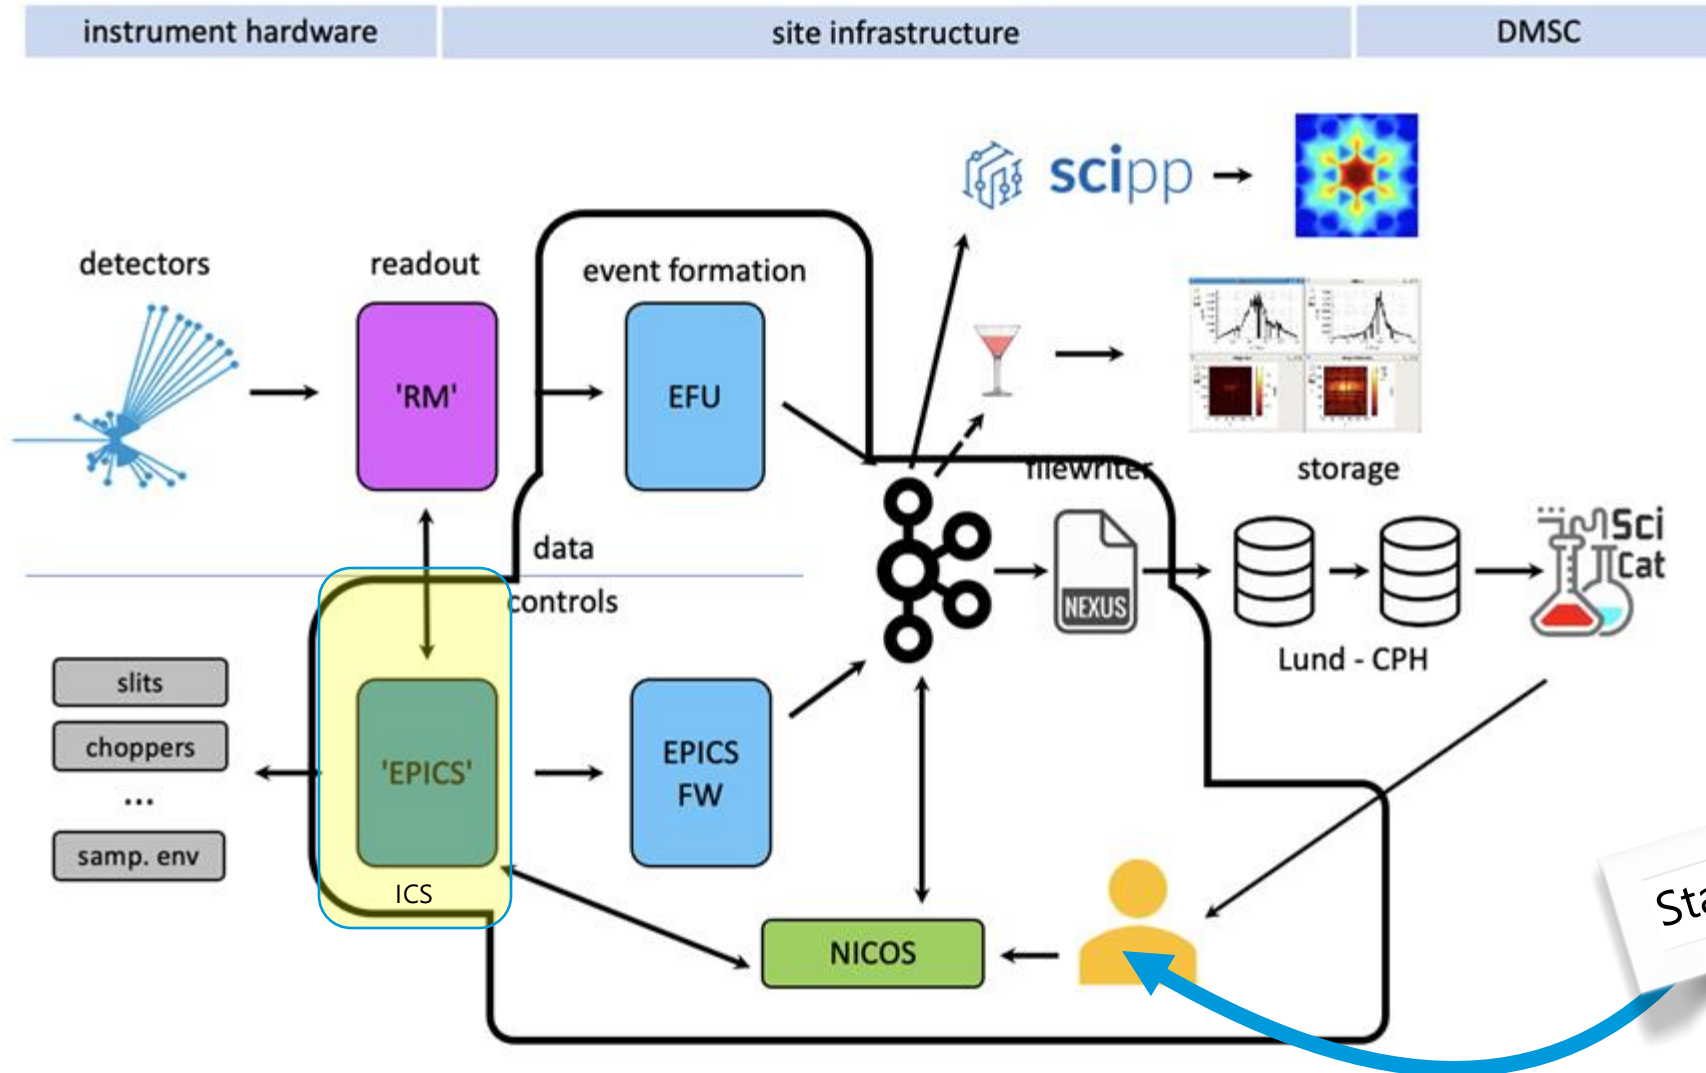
instrument hardware

site infrastructure

DMSC

scipp

detectors

readout

event formation

'RM'

EFU

filewriter

storage

data

controls

NEXUS

Lund - CPH

SciCat

slits

choppers

...

samp. env

'EPICS'

EPICS FW

ICS

NICOS

Sta